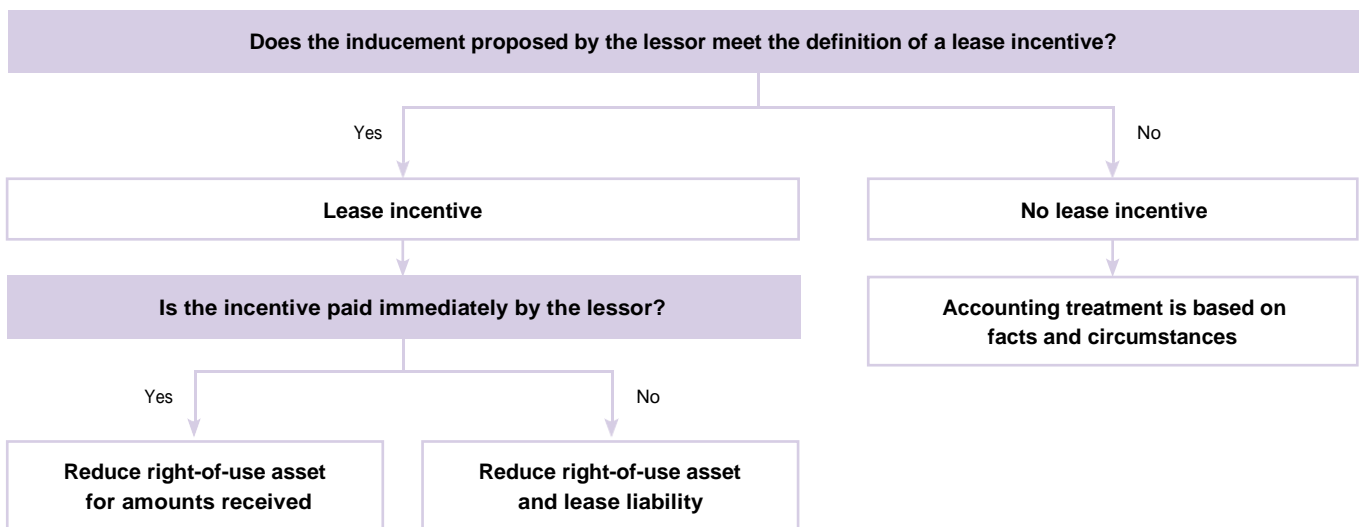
Does the inducement proposed by the lessor meet the definition of a lease incentive?

Yes

No

Lease incentive

No lease incentive

Is the incentive paid immediately by the lessor?

Accounting treatment is based on facts and circumstances

Yes

No

Reduce right-of-use asset for amounts received

Reduce right-of-use asset and lease liability